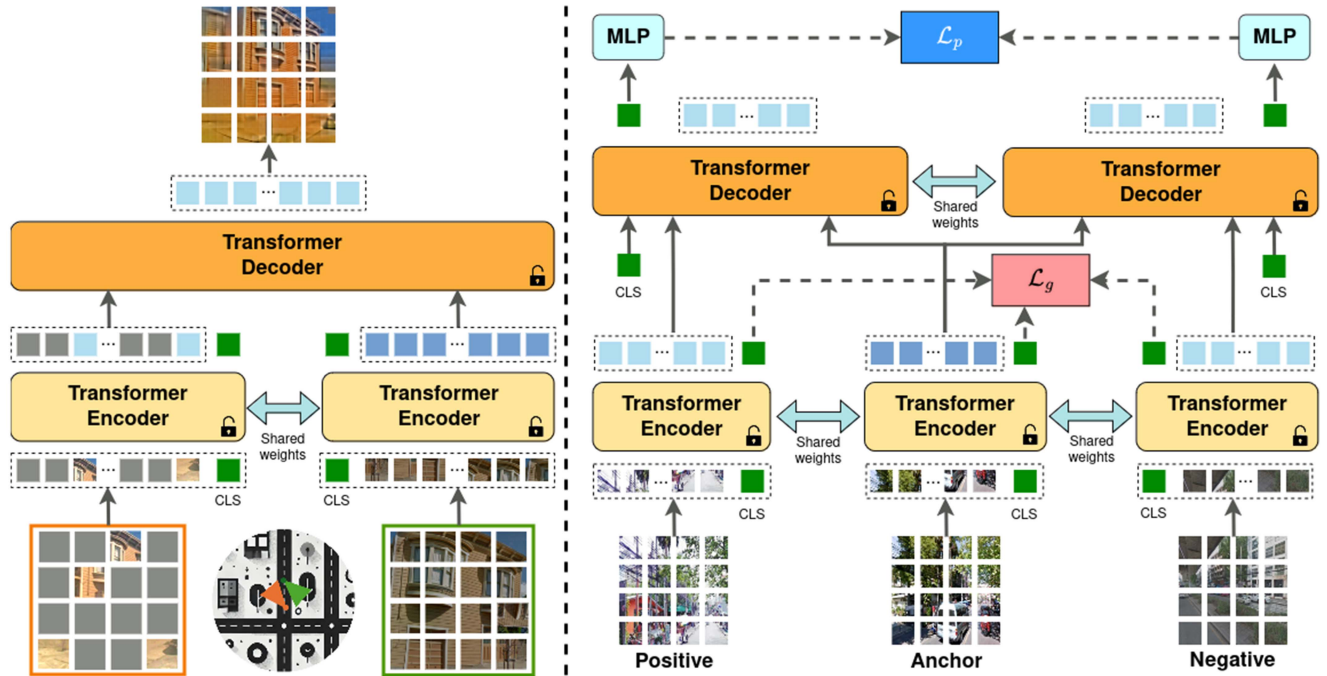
Transformer Decoder

Transformer Encoder

Shared weights

Transformer Encoder

CLS

CLS

MLP

$\mathcal{L}_p$

MLP

Transformer Decoder

Shared weights

Transformer Decoder

CLS

$\mathcal{L}_g$

CLS

Transformer Encoder

Shared weights

Transformer Encoder

Shared weights

Transformer Encoder

CLS

CLS

CLS

Positive

Anchor

Negative